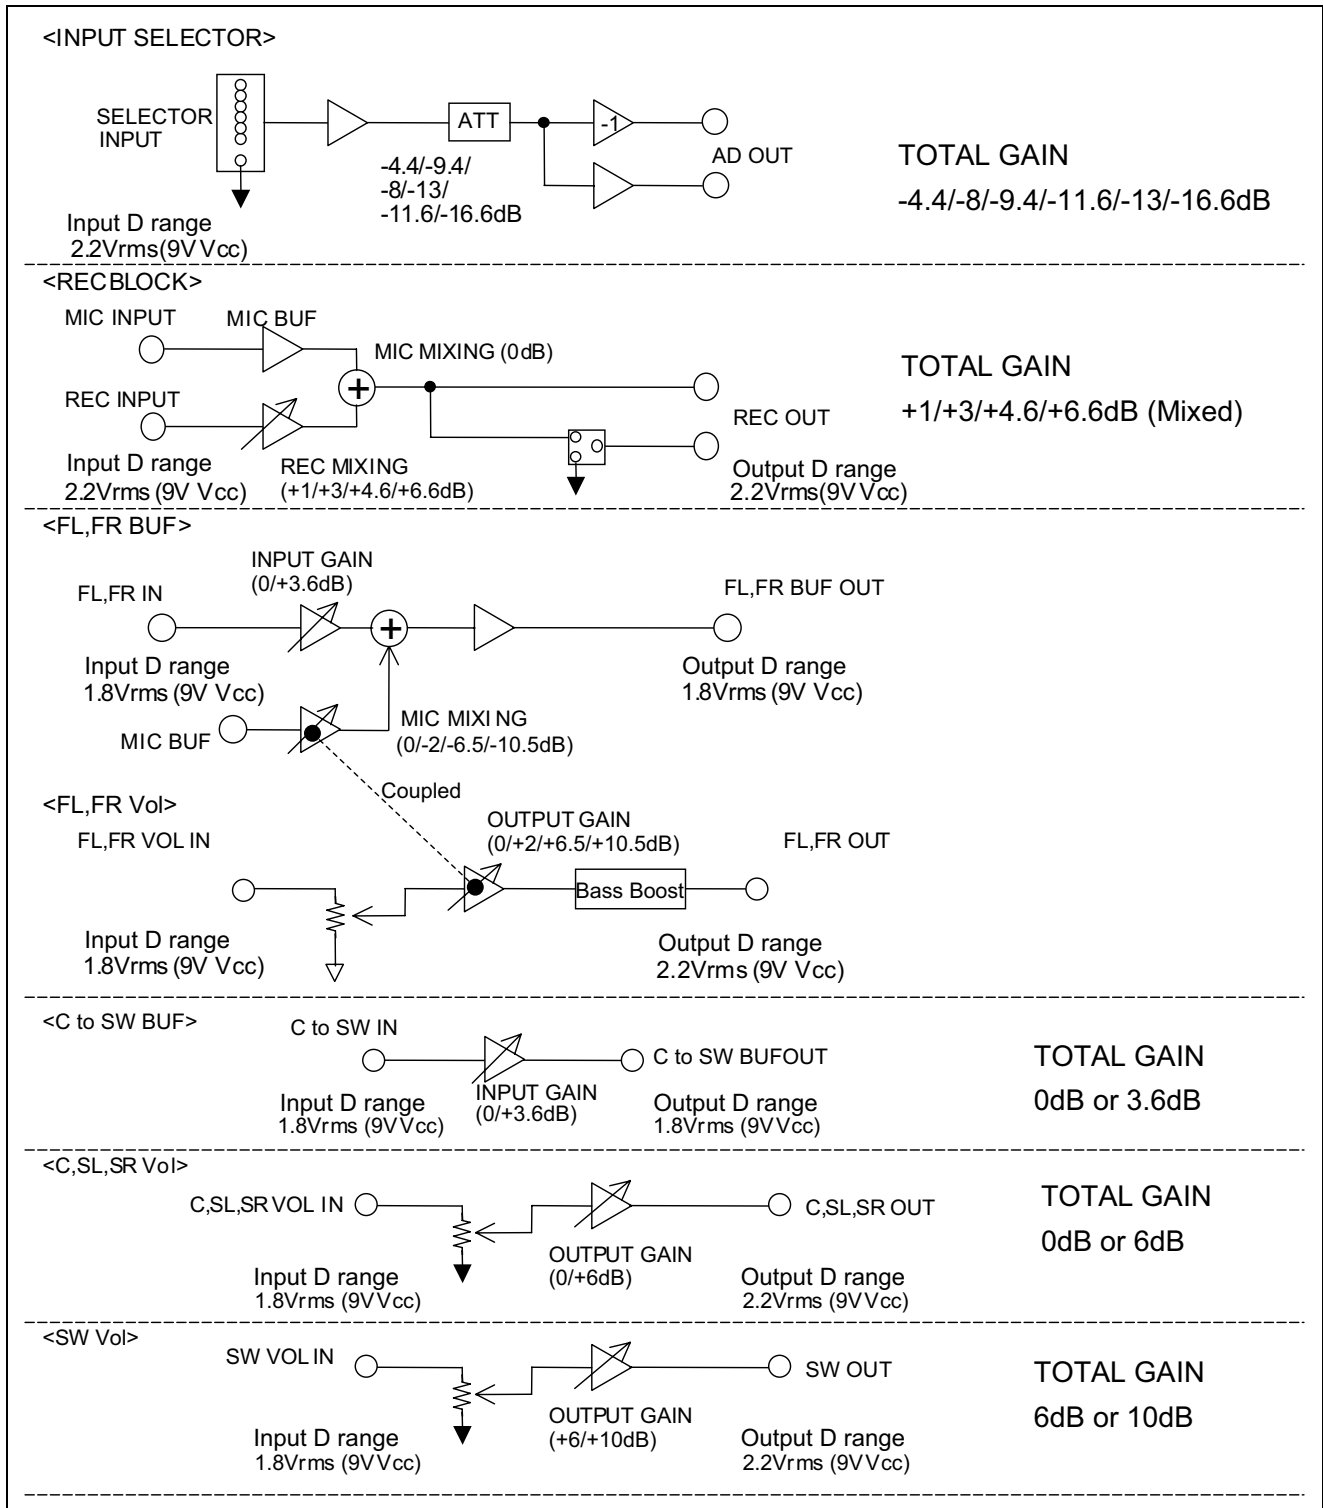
<INPUT SELECTOR>

SELECTOR INPUT

ATT

-1

-4.4/-9.4/ -8/-13/ -11.6/-16.6dB

AD OUT

TOTAL GAIN
-4.4/-8/-9.4/-11.6/-13/-16.6dB

Input D range
2.2Vrms(9V Vcc)

<RECBLOCK>

MIC INPUT

MIC BUF

MIC MIXING (0dB)

REC INPUT

TOTAL GAIN
+1/+3/+4.6/+6.6dB (Mixed)

REC OUT

Input D range
2.2Vrms (9V Vcc)

REC MIXING
(+1/+3/+4.6/+6.6dB)

Output D range
2.2Vrms(9V Vcc)

<FL,FR BUF>

INPUT GAIN
(0/+3.6dB)

FL,FR IN

FL,FR BUF OUT

Input D range
1.8Vrms (9V Vcc)

Output D range
1.8Vrms (9V Vcc)

MIC BUF

MIC MIXI NG
(0/-2/-6.5/-10.5dB)

Coupled

<FL,FR Vol>

FL,FR VOL IN

OUTPUT GAIN
(0/+2/+6.5/+10.5dB)

FL,FR OUT

Bass Boost

Input D range
1.8Vrms (9V Vcc)

Output D range
2.2Vrms (9V Vcc)

<C to SW BUF>

C to SW IN

C to SW BUFOUT

TOTAL GAIN
0dB or 3.6dB

Input D range
1.8Vrms (9VVcc)

INPUT GAIN
(0/+3.6dB)

Output D range
1.8Vrms (9VVcc)

<C,SL,SR Vol>

C,SL,SR VOL IN

C,SL,SR OUT

TOTAL GAIN
0dB or 6dB

OUTPUT GAIN
(0/+6dB)

Input D range
1.8Vrms (9VVcc)

Output D range
2.2Vrms (9VVcc)

<SW Vol>

SW VOL IN

SW OUT

TOTAL GAIN
6dB or 10dB

OUTPUT GAIN
(+6/+10dB)

Input D range
1.8Vrms (9VVcc)

Output D range
2.2Vrms (9VVcc)